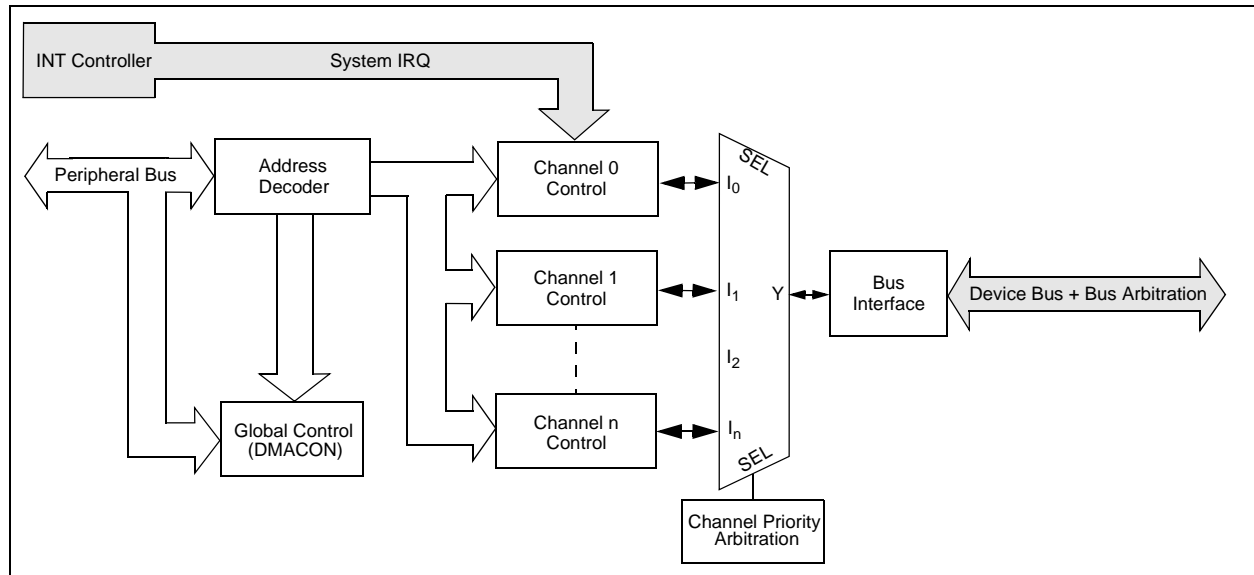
INT Controller

System IRQ

Peripheral Bus

Address Decoder

Channel 0 Control

Channel 1 Control

Channel n Control

Global Control (DMACON)

SEL

$I_0$

$I_1$

$I_2$

$I_n$

SEL

Y

Bus Interface

Device Bus + Bus Arbitration

Channel Priority Arbitration